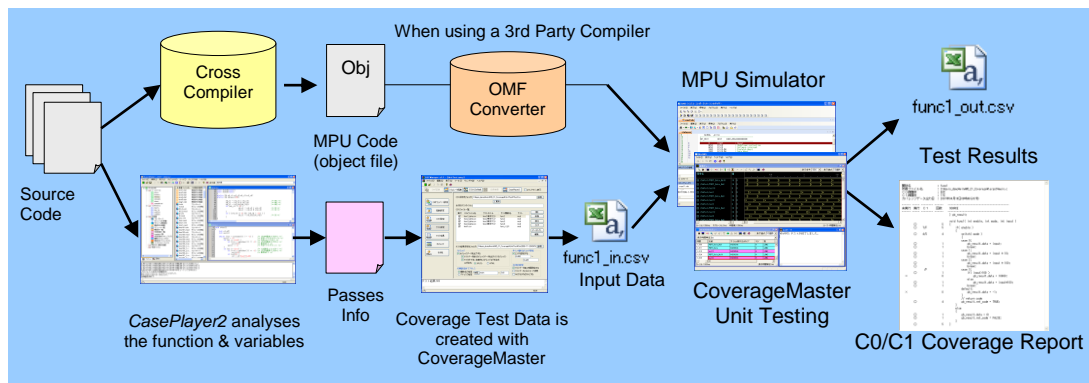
When using a 3rd Party Compiler

Cross Compiler

Obj

OMF Converter

MPU Simulator

func1_out.csv

Test Results

MPU Code (object file)

Source Code

Passes Info

func1_in.csv Input Data

CoverageMaster Unit Testing

CasePlayer2 analyses the function & variables

Coverage Test Data is created with CoverageMaster

C0/C1 Coverage Report